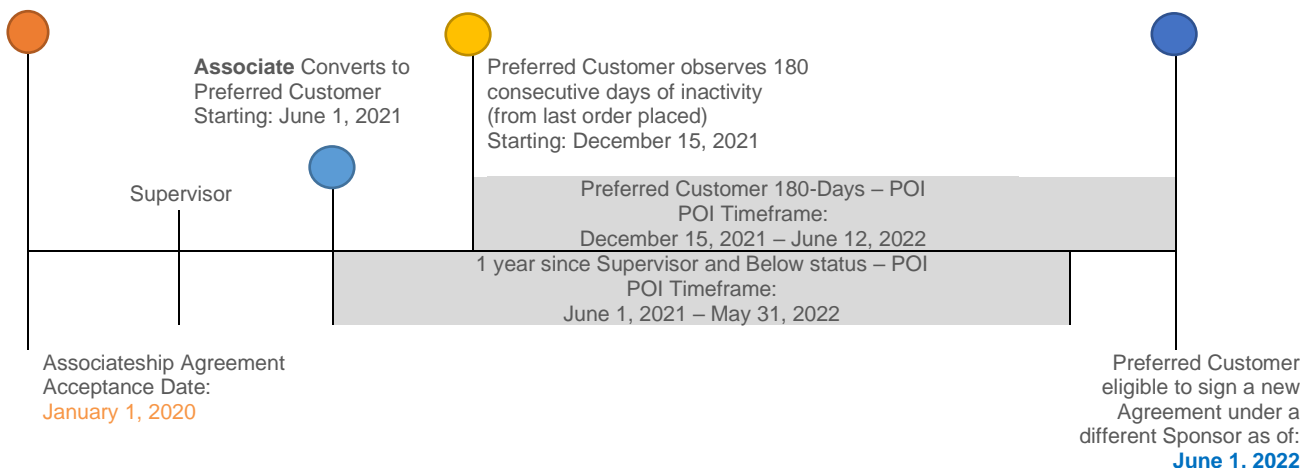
**Associate** Converts to Preferred Customer
Starting: June 1, 2021

Preferred Customer observes 180 consecutive days of inactivity (from last order placed)
Starting: December 15, 2021

Supervisor

Preferred Customer 180-Days – POI
POI Timeframe:
December 15, 2021 – June 12, 2022

1 year since Supervisor and Below status – POI
POI Timeframe:
June 1, 2021 – May 31, 2022

Associateship Agreement Acceptance Date:
January 1, 2020

Preferred Customer eligible to sign a new Agreement under a different Sponsor as of:
**June 1, 2022**